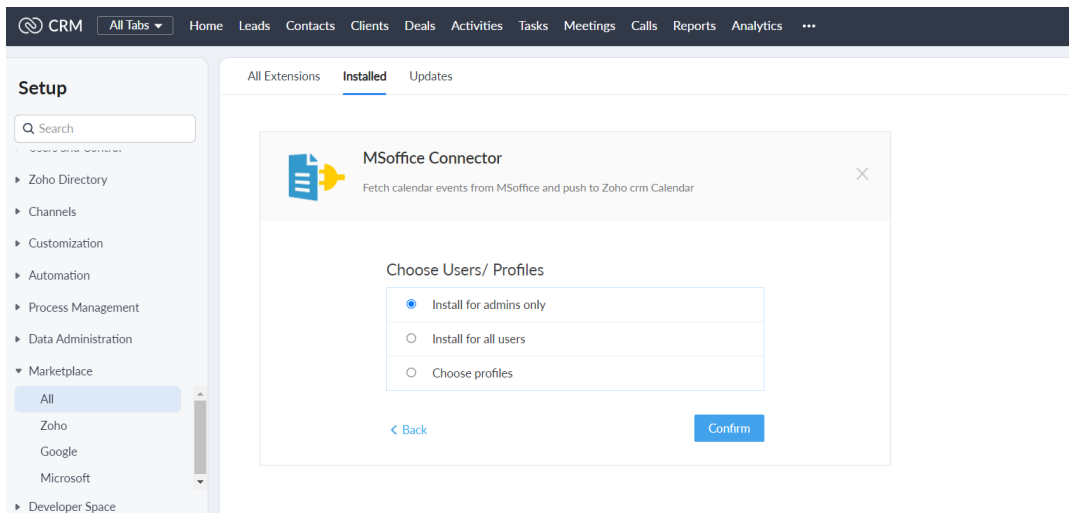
CRM All Tabs Home Leads Contacts Clients Deals Activities Tasks Meetings Calls Reports Analytics •••

Setup

Search

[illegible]

Zoho Directory

Channels

Customization

Automation

Process Management

Data Administration

Marketplace

All

Zoho

Google

Microsoft

Developer Space

All Extensions Installed Updates

MSoffice Connector

Fetch calendar events from MSoffice and push to Zoho crm Calendar

Choose Users/ Profiles

Install for admins only

Install for all users

Choose profiles

Back

Confirm